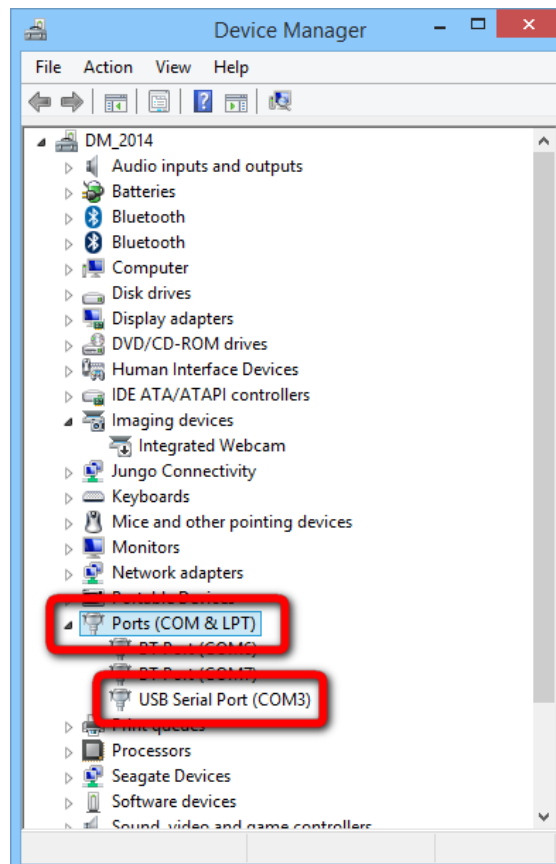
Device Manager

File Action View Help

DM_2014
Audio inputs and outputs
Batteries
Bluetooth
Bluetooth
Computer
Disk drives
Display adapters
DVD/CD-ROM drives
Human Interface Devices
IDE ATA/ATAPI controllers
Imaging devices
Integrated Webcam
Jungo Connectivity
Keyboards
Mice and other pointing devices
Monitors
Network adapters
Portable Devices
Ports (COM & LPT)
BT Port (COM6)
BT Port (COM7)
USB Serial Port (COM3)
Print queues
Processors
Seagate Devices
Software devices
Sound, video and game controllers